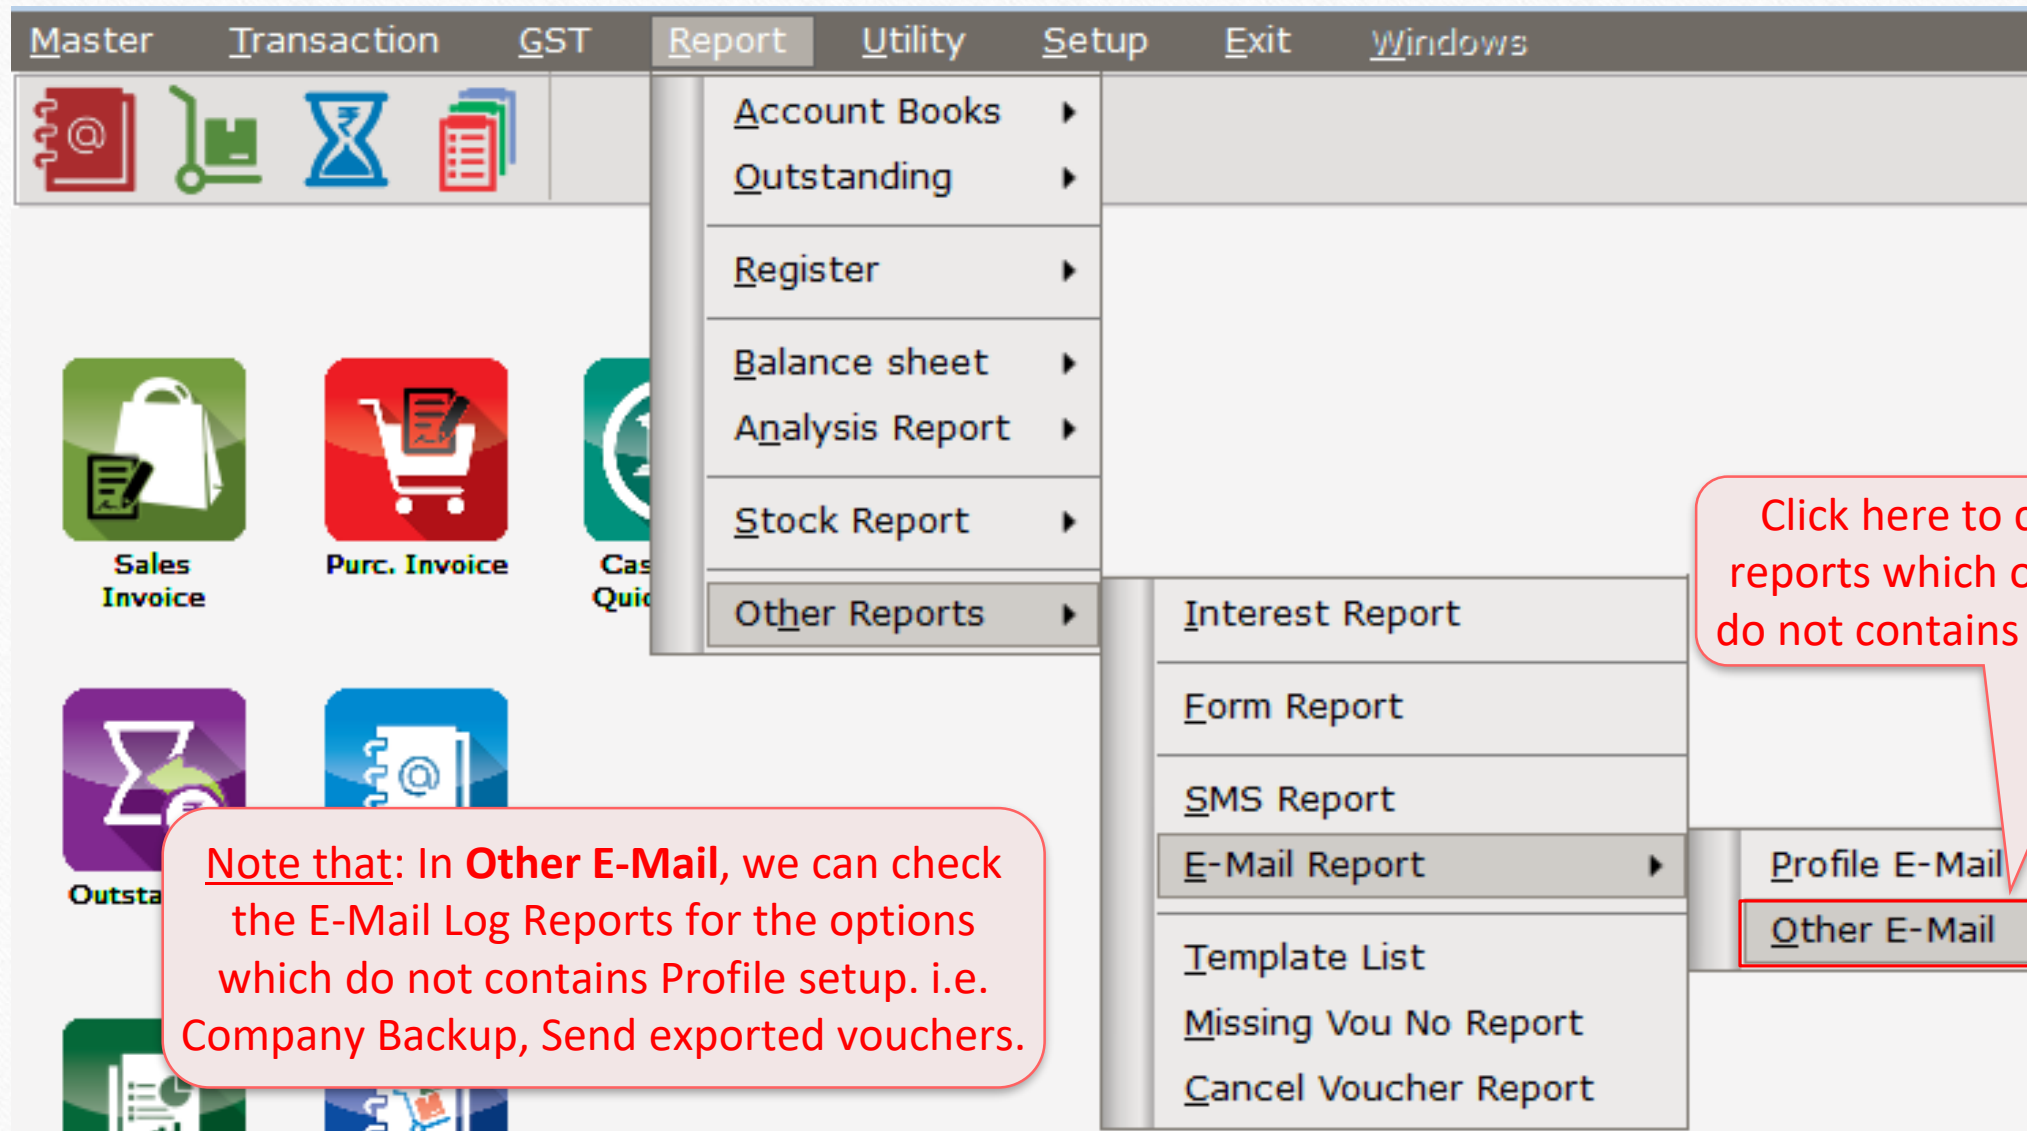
Master Transaction GST Report Utility Setup Exit Windows

Account Books
Outstanding
Register
Balance sheet
Analysis Report
Stock Report
Other Reports

Interest Report
Form Report
SMS Report
E-Mail Report
Template List
Missing Vou No Report
Cancel Voucher Report

Profile E-Mail
Other E-Mail

Sales Invoice
Purc. Invoice
Cas
Quic
Outsta

Click here to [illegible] reports which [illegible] do not contains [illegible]

Note that: In **Other E-Mail**, we can check the E-Mail Log Reports for the options which do not contains Profile setup. i.e. Company Backup, Send exported vouchers.